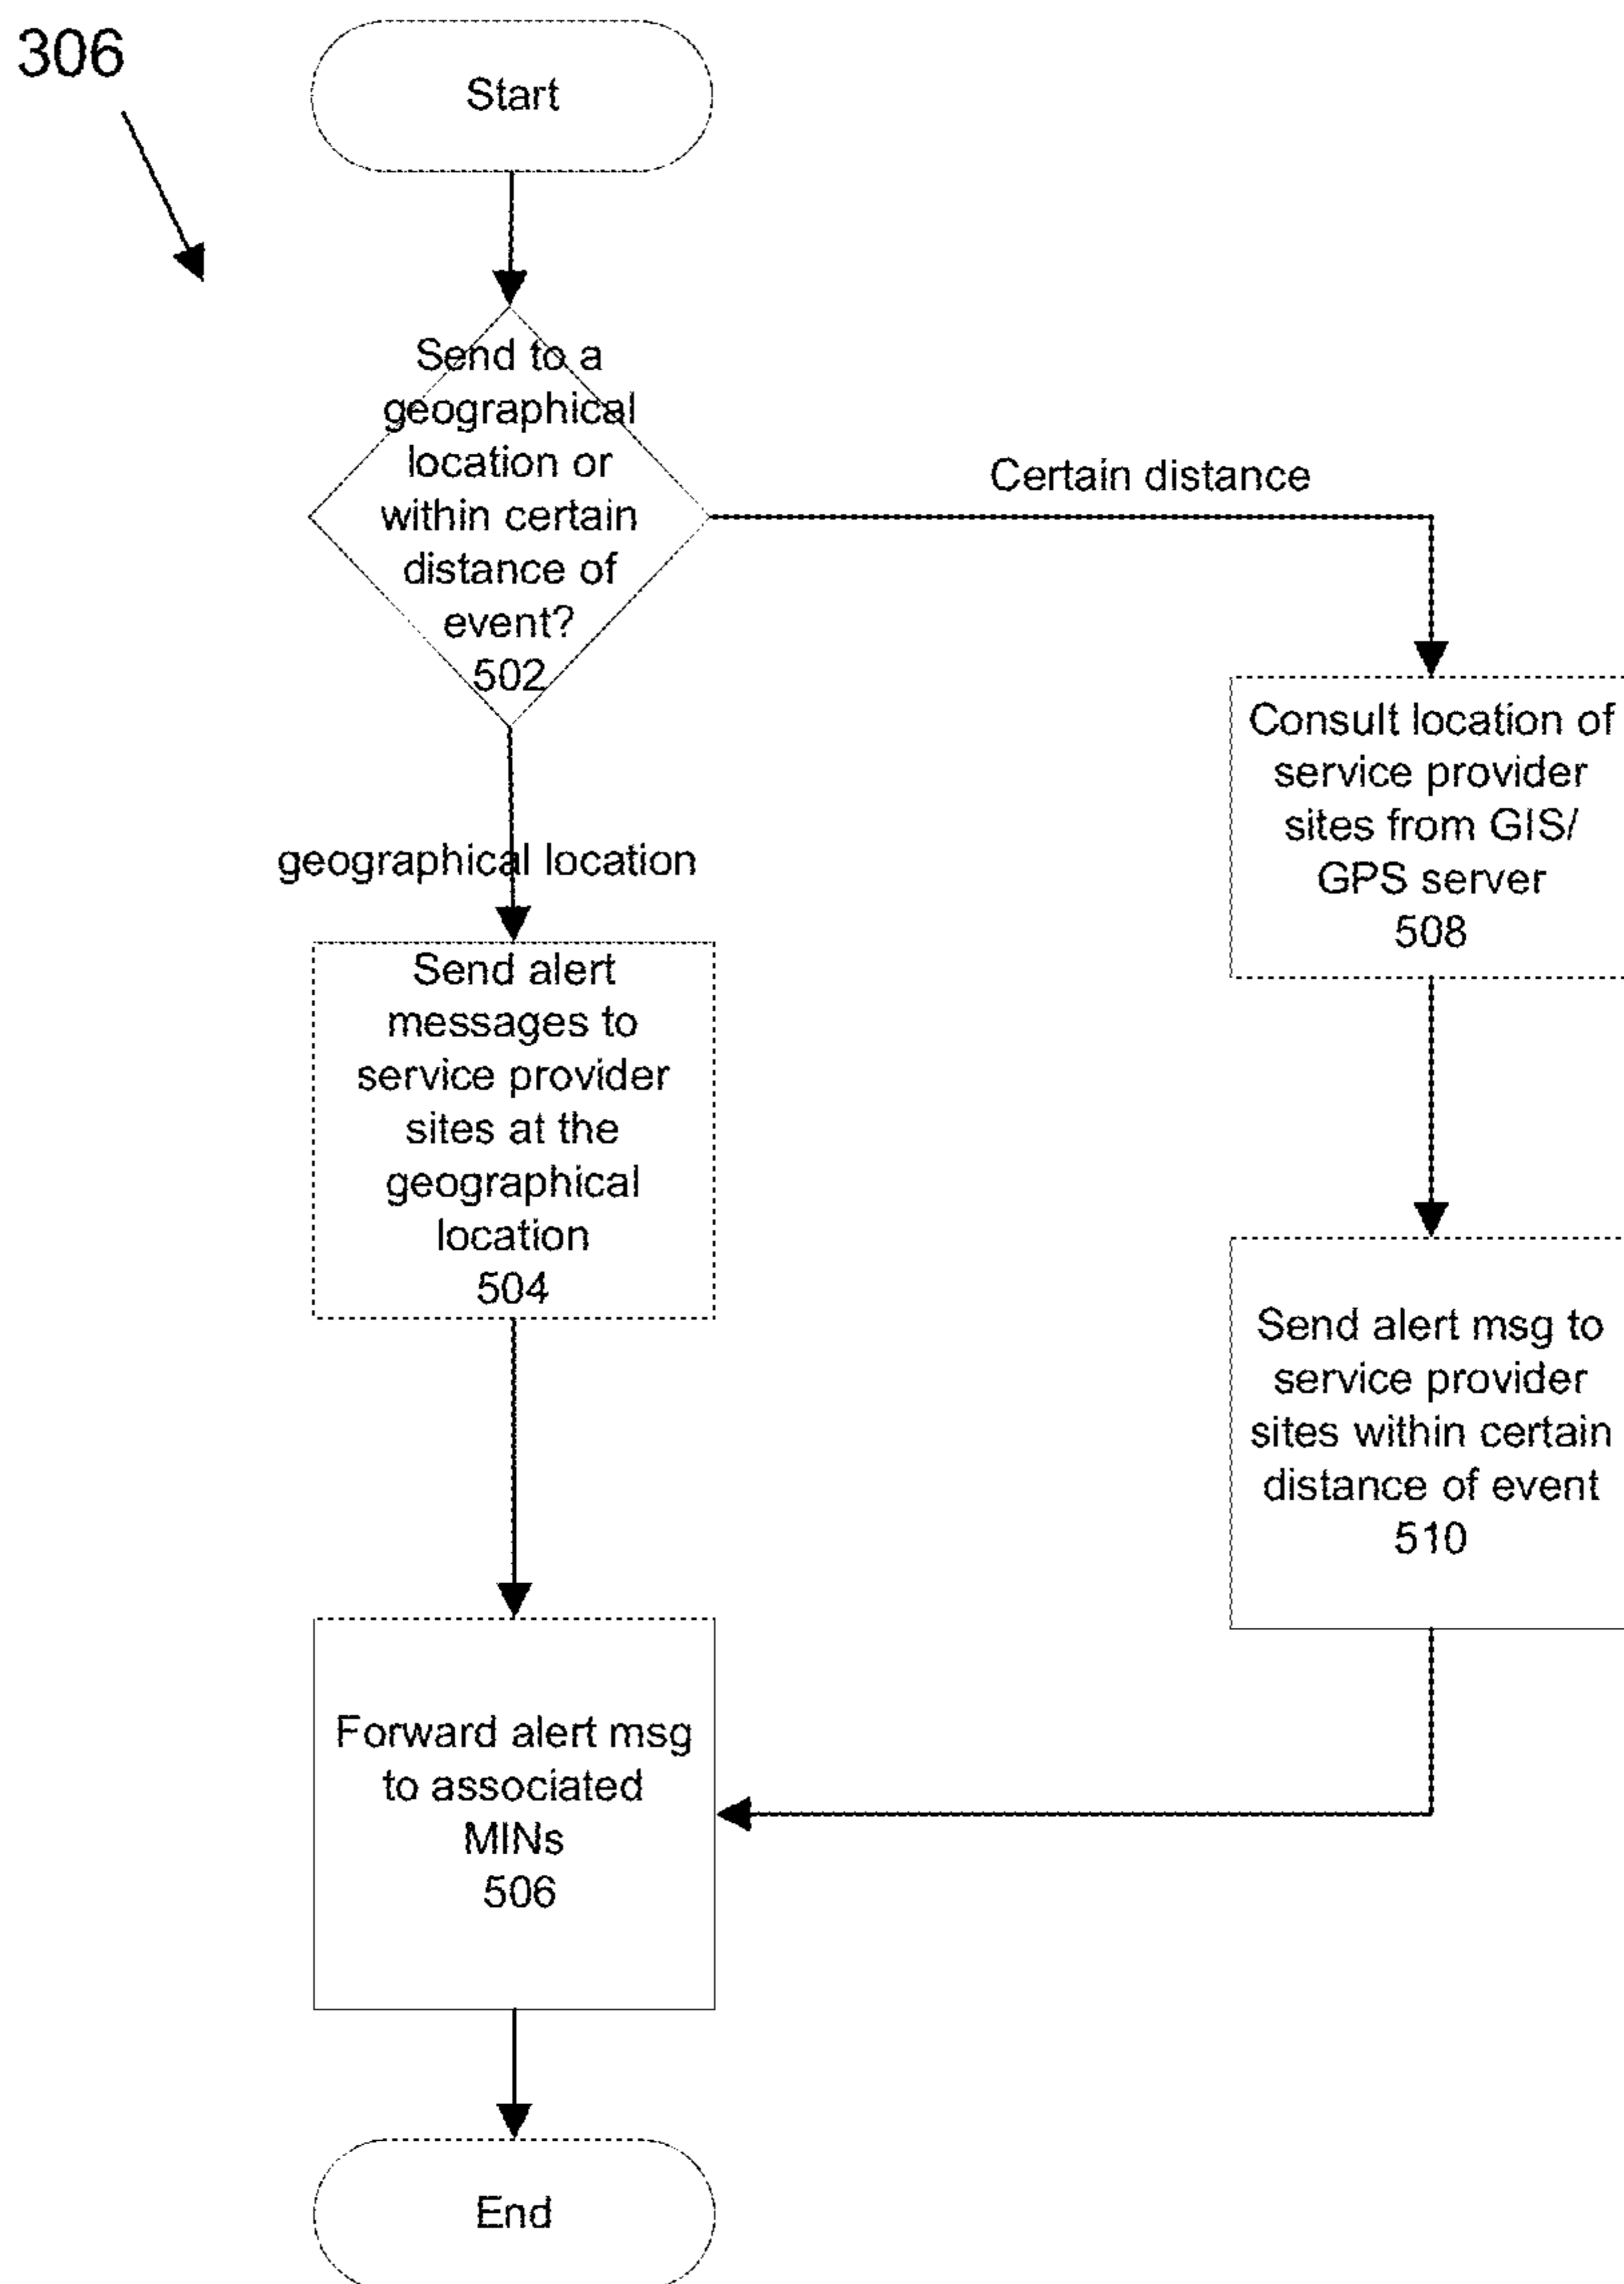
306

Start

Send to a geographical location or within certain distance of event?
502

Certain distance

Consult location of service provider sites from GIS/ GPS server
508

geographical location

Send alert messages to service provider sites at the geographical location
504

Send alert msg to service provider sites within certain distance of event
510

Forward alert msg to associated MINs
506

End